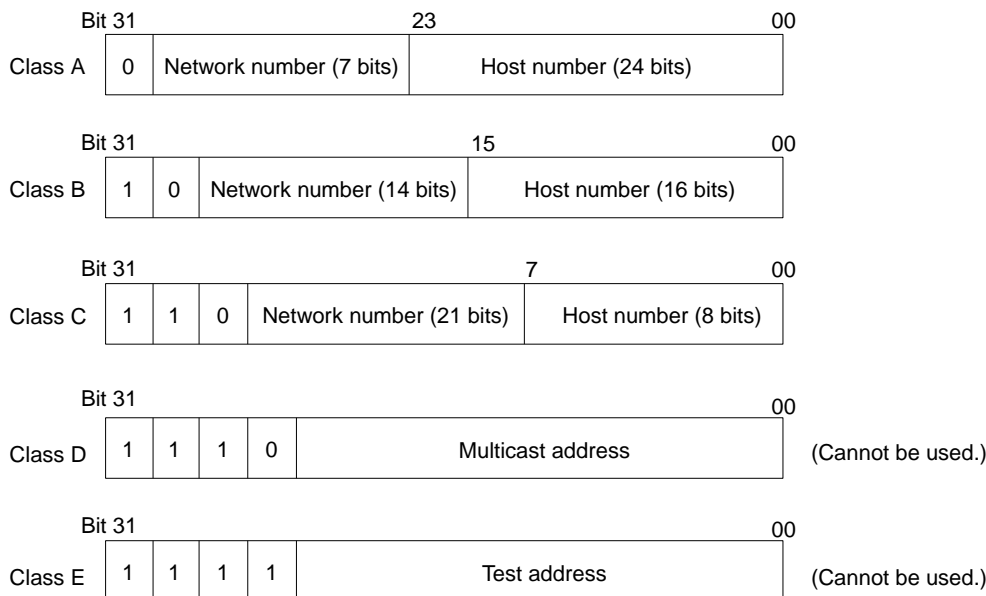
Bit 31 23 00

Class A | 0 | Network number (7 bits) | Host number (24 bits)

Bit 31 15 00

Class B | 1 | 0 | Network number (14 bits) | Host number (16 bits)

Bit 31 7 00

Class C | 1 | 1 | 0 | Network number (21 bits) | Host number (8 bits)

Bit 31 00

Class D | 1 | 1 | 1 | 0 | Multicast address (Cannot be used.)

Bit 31 00

Class E | 1 | 1 | 1 | 1 | Test address (Cannot be used.)